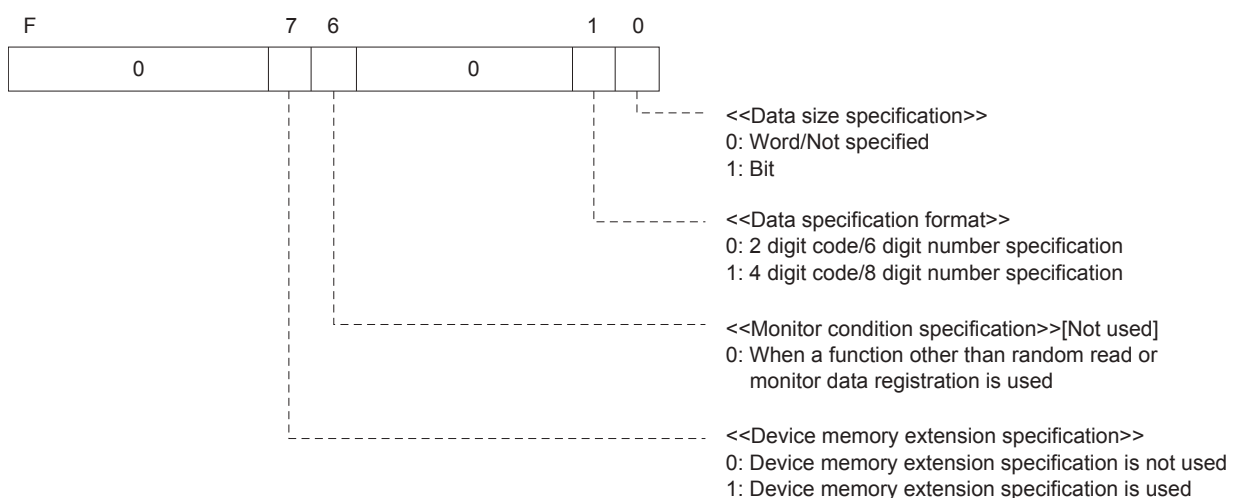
F 7 6 1 0

| 0 | | | 0 | | |
|---|---|---|---|---|---|

<<Data size specification>>
0: Word/Not specified
1: Bit

<<Data specification format>>
0: 2 digit code/6 digit number specification
1: 4 digit code/8 digit number specification

<<Monitor condition specification>>[Not used]
0: When a function other than random read or monitor data registration is used

<<Device memory extension specification>>
0: Device memory extension specification is not used
1: Device memory extension specification is used